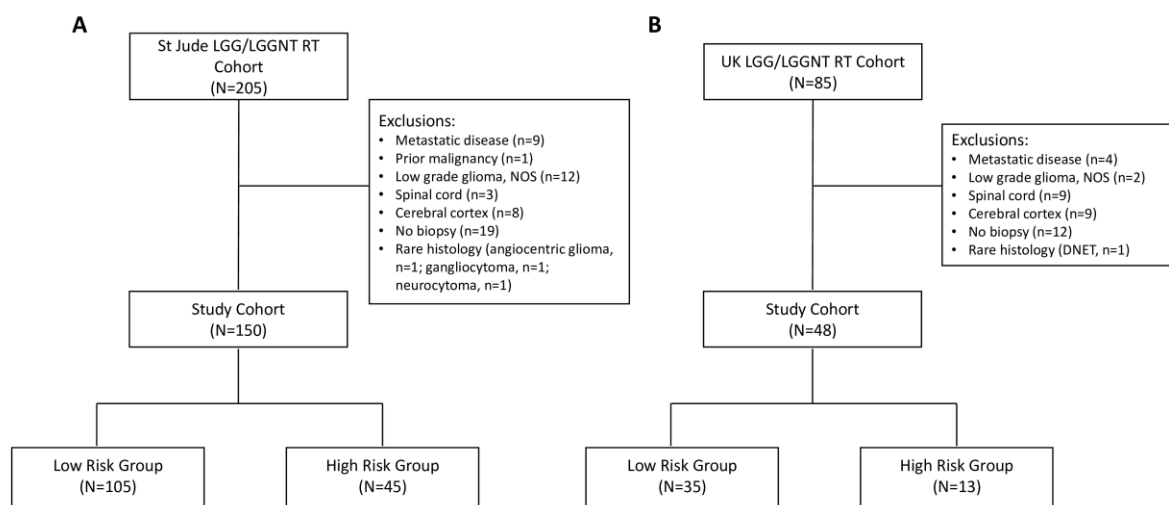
A

St Jude LGG/LGGNT RT Cohort
(N=205)

Exclusions:
• Metastatic disease (n=9)
• Prior malignancy (n=1)
• Low grade glioma, NOS (n=12)
• Spinal cord (n=3)
• Cerebral cortex (n=8)
• No biopsy (n=19)
• Rare histology (angiocentric glioma, n=1; gangliocytoma, n=1; neurocytoma, n=1)

Study Cohort
(N=150)

Low Risk Group
(N=105)

High Risk Group
(N=45)

B

UK LGG/LGGNT RT Cohort
(N=85)

Exclusions:
• Metastatic disease (n=4)
• Low grade glioma, NOS (n=2)
• Spinal cord (n=9)
• Cerebral cortex (n=9)
• No biopsy (n=12)
• Rare histology (DNET, n=1)

Study Cohort
(N=48)

Low Risk Group
(N=35)

High Risk Group
(N=13)